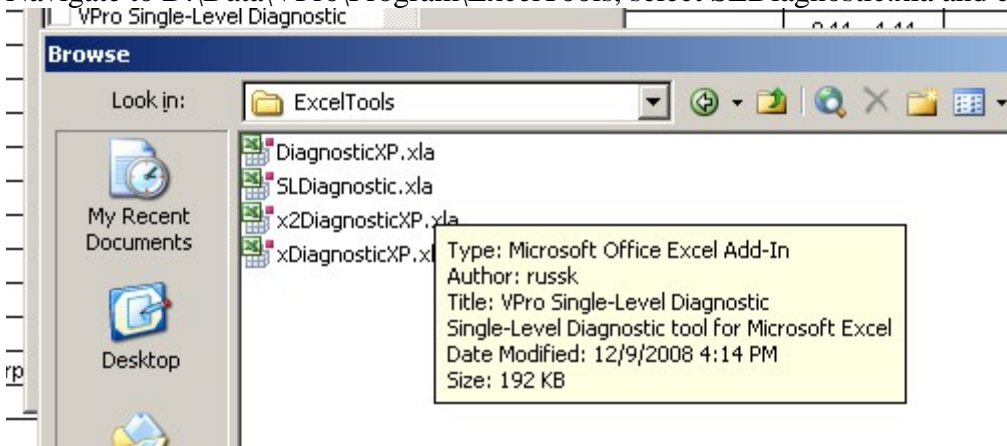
VPro Single-Level Diagnostic

Browse

Look in: ExcelTools

My Recent Documents

Desktop

DiagnosticXP.xla
SLDiagnostic.xla
x2DiagnosticXP.xla
xDiagnosticXP.xl

Type: Microsoft Office Excel Add-In
Author: russk
Title: VPro Single-Level Diagnostic
Single-Level Diagnostic tool for Microsoft Excel
Date Modified: 12/9/2008 4:14 PM
Size: 192 KB